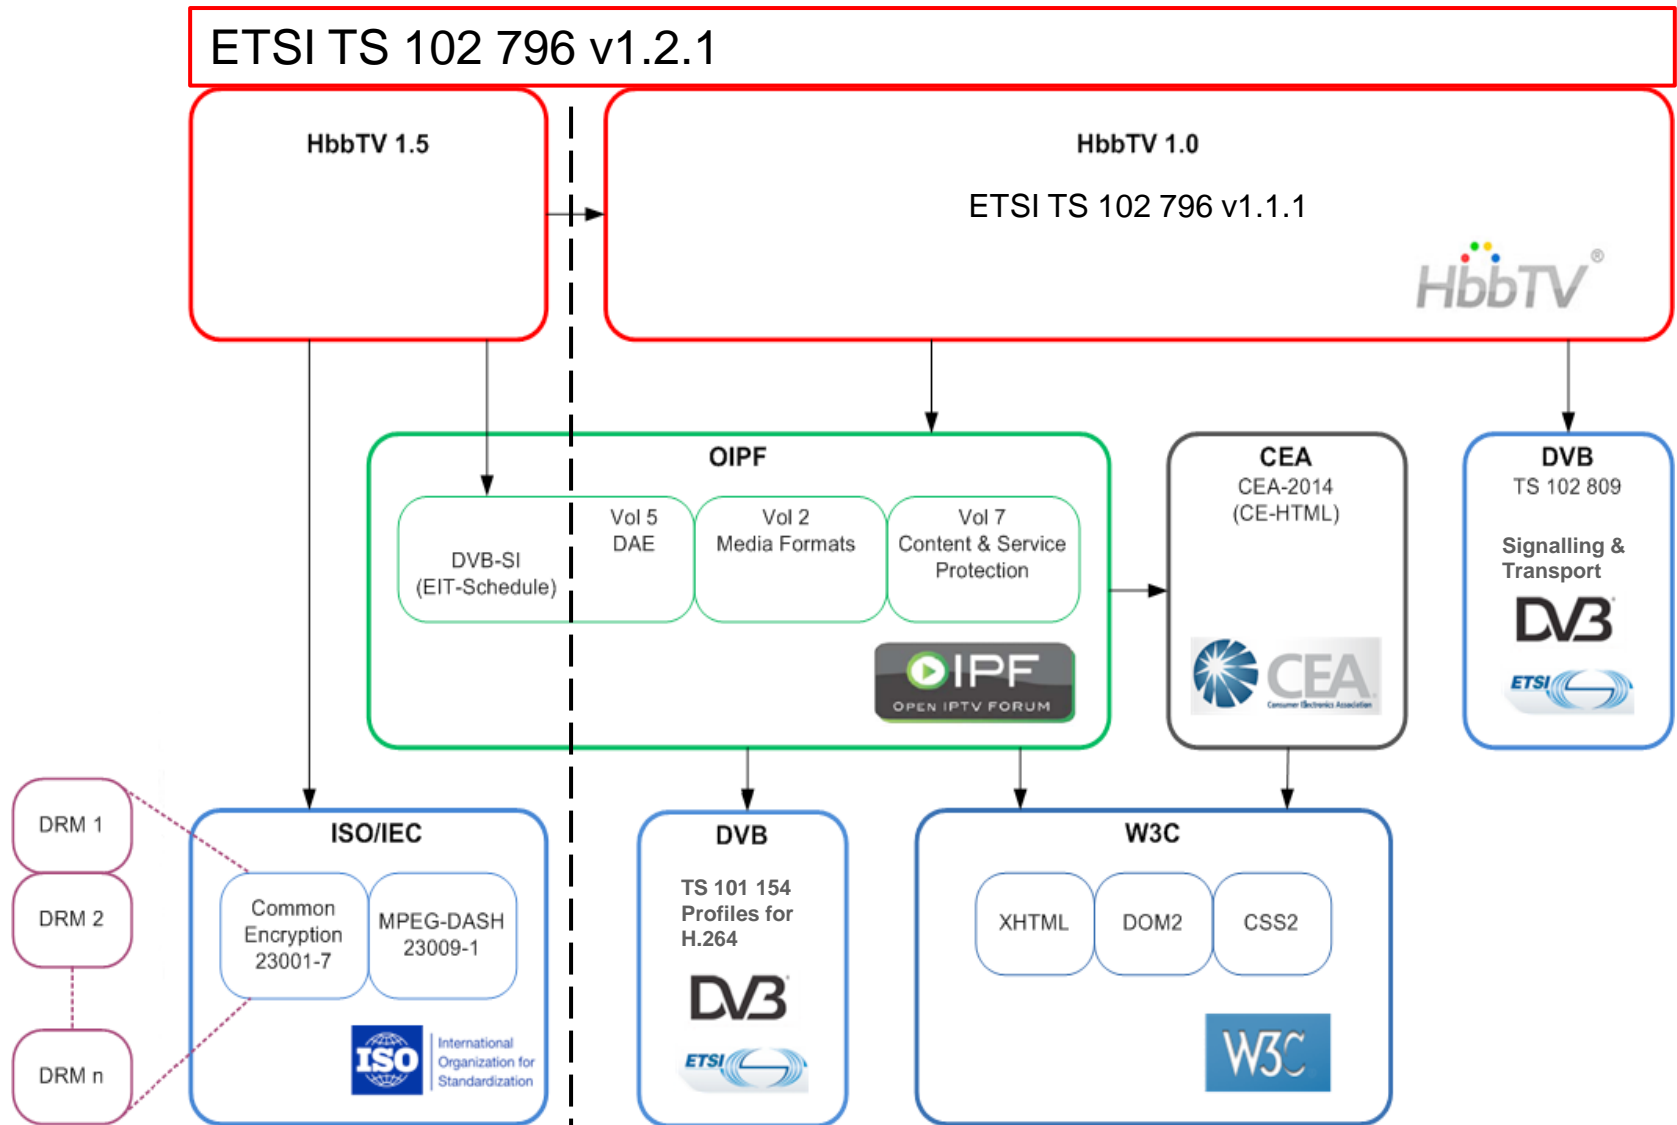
ETSI TS 102 796 v1.2.1

HbbTV 1.5

HbbTV 1.0

ETSI TS 102 796 v1.1.1

HbbTV®

OIPF

DVB-SI
(EIT-Schedule)

Vol 5
DAE

Vol 2
Media Formats

Vol 7
Content & Service
Protection

OIPF
OPEN IPTV FORUM

CEA
CEA-2014
(CE-HTML)

CEA
Consumer Electronics Association

DVB
TS 102 809

Signalling &
Transport

DVB

ETSI

DRM 1

DRM 2

DRM n

ISO/IEC

Common
Encryption
23001-7

MPEG-DASH
23009-1

ISO
International
Organization for
Standardization

DVB

TS 101 154
Profiles for
H.264

DVB

ETSI

W3C

XHTML

DOM2

CSS2

W3C